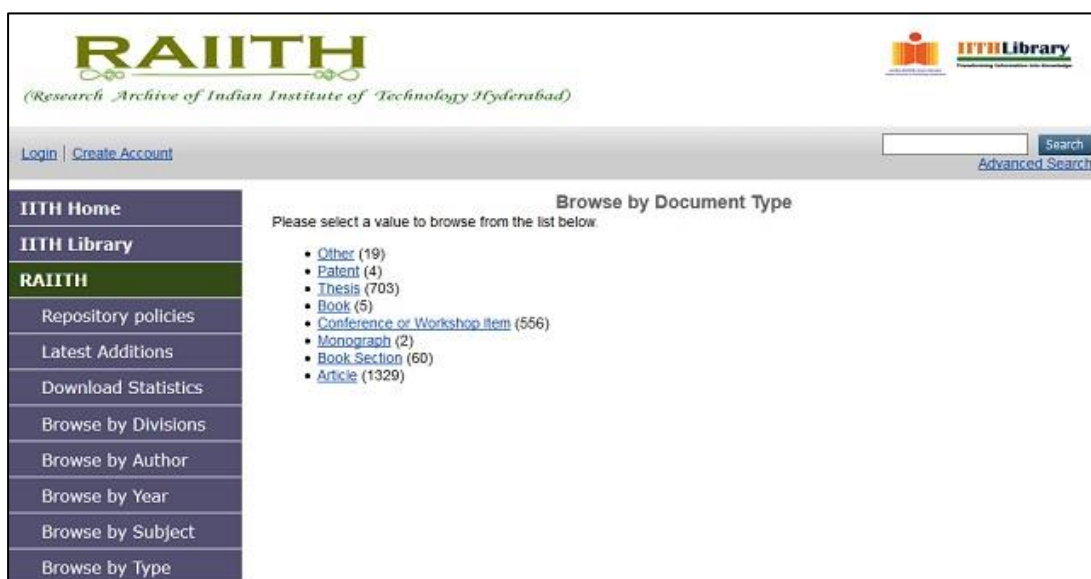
RAIITH
(Research Archive of Indian Institute of Technology Hyderabad)

IITHLibrary
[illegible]

Login | Create Account

Search
Advanced Search

IITH Home
IITH Library
RAIITH
Repository policies
Latest Additions
Download Statistics
Browse by Divisions
Browse by Author
Browse by Year
Browse by Subject
Browse by Type

Browse by Document Type

Please select a value to browse from the list below.

- Other (19)
- Patent (4)
- Thesis (703)
- Book (5)
- Conference or Workshop Item (556)
- Monograph (2)
- Book Section (60)
- Article (1329)